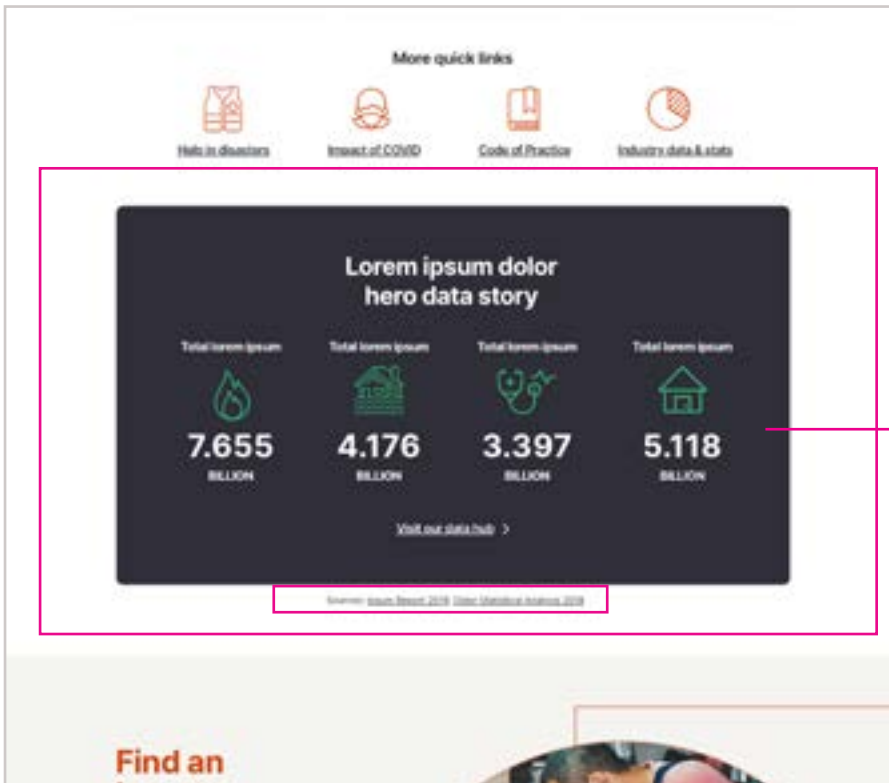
More quick links

Help in disasters

Impact of COVID

Code of Practice

Industry data & stats

Lorem ipsum dolor hero data story

Total lorem ipsum

7.655

BILLION

Total lorem ipsum

4.176

BILLION

Total lorem ipsum

3.397

BILLION

Total lorem ipsum

5.118

BILLION

Visit our data hub >

Sources: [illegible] 2018, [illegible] 2018

Find an